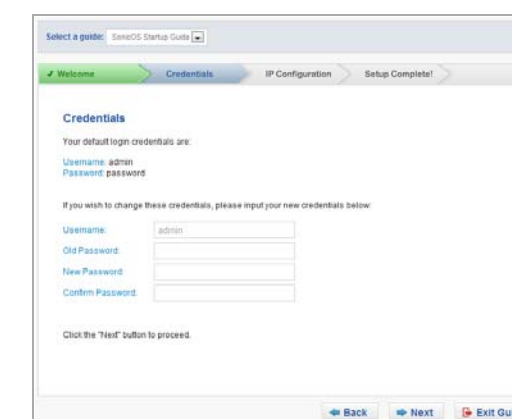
Select a guide: SonicOS Startup Guide

✓ Welcome
Credentials
IP Configuration
Setup Complete!

Credentials

Your default login credentials are:

Username: admin
Password: password

If you wish to change these credentials, please input your new credentials below:

Username: admin
Old Password:
New Password:
Confirm Password:

Click the "Next" button to proceed.

Back
Next
Exit Gu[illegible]